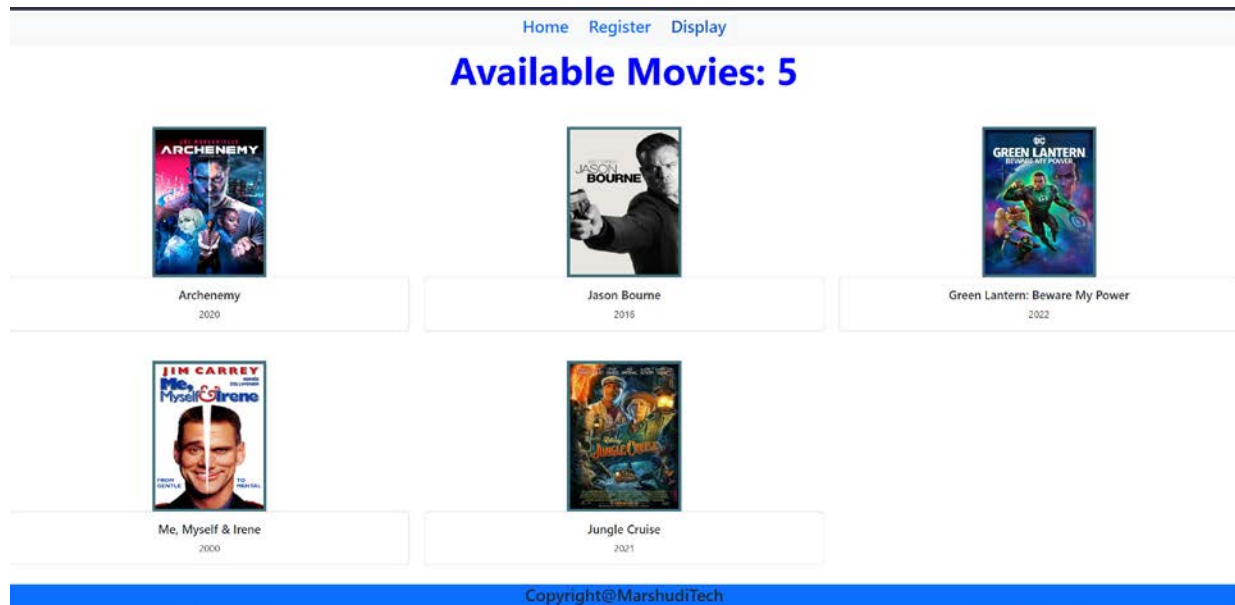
Home Register Display

Available Movies: 5

ARCHENEMY

Archenemy

2020

JASON BOURNE

Jason Bourne

2016

DC GREEN LANTERN BEWARE MY POWER

Green Lantern: Beware My Power

2022

JIM CARREY Me, Myself & Irene FROM GENTLE TO MENTAL

Me, Myself & Irene

2000

JUNGLE CRUISE

Jungle Cruise

2021

Copyright@MarshudiTech